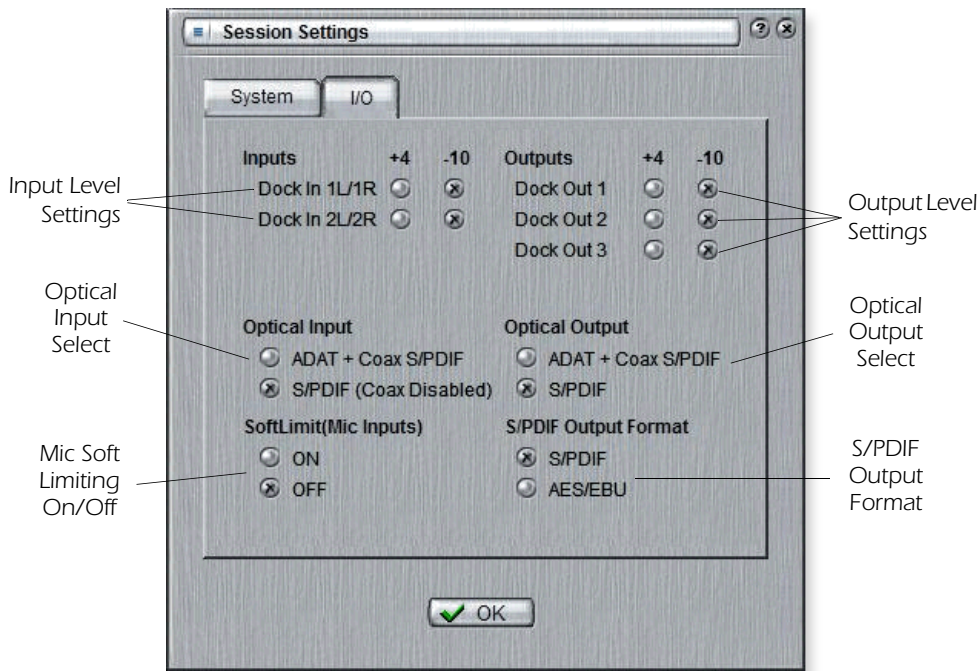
Session Settings

System

I/O

Input Level Settings

Inputs +4 -10

Dock In 1L/1R

Dock In 2L/2R

Outputs +4 -10

Dock Out 1

Dock Out 2

Dock Out 3

Output Level Settings

Optical Input Select

Optical Input

ADAT + Coax S/PDIF

S/PDIF (Coax Disabled)

Optical Output

ADAT + Coax S/PDIF

S/PDIF

Optical Output Select

Mic Soft Limiting On/Off

SoftLimit(Mic Inputs)

ON

OFF

S/PDIF Output Format

S/PDIF

AES/EBU

S/PDIF Output Format

OK